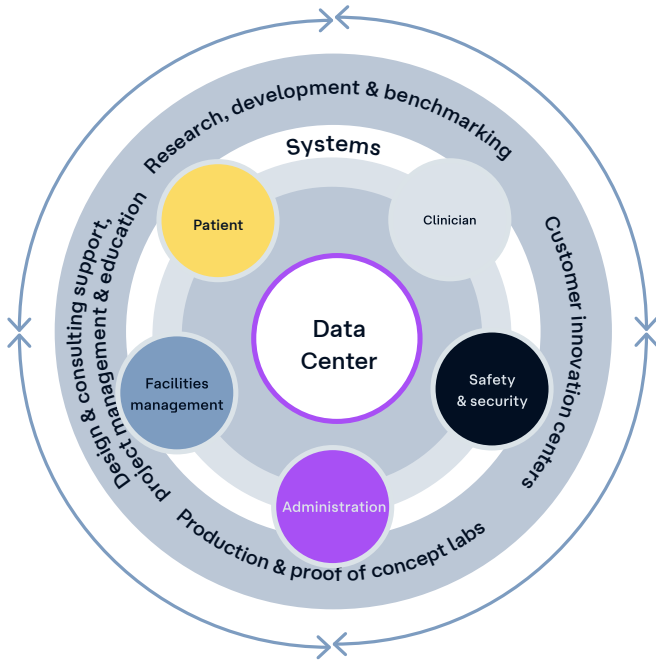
Research, development & benchmarking

Customer innovation centers

Production & proof of concept labs

Design & consulting support, project management & education

Systems

Patient

Clinician

Data Center

Facilities management

Safety & security

Administration